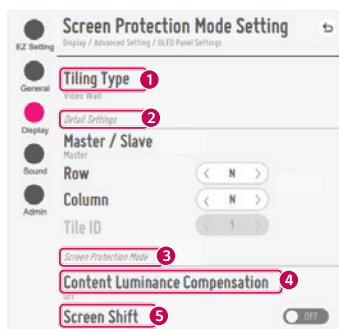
Screen Protection Mode Setting
Display / Advanced Setting / OLED Panel Settings

EZ Setting
General
Display
Sound
Admin

Tiling Type 1
Video Wall

Detail Settings 2

Master / Slave
Master

Row
〈 N 〉

Column
〈 N 〉

Tile ID
〈 1 〉

Screen Protection Mode 3

Content Luminance Compensation 4
Off

Screen Shift 5
OFF